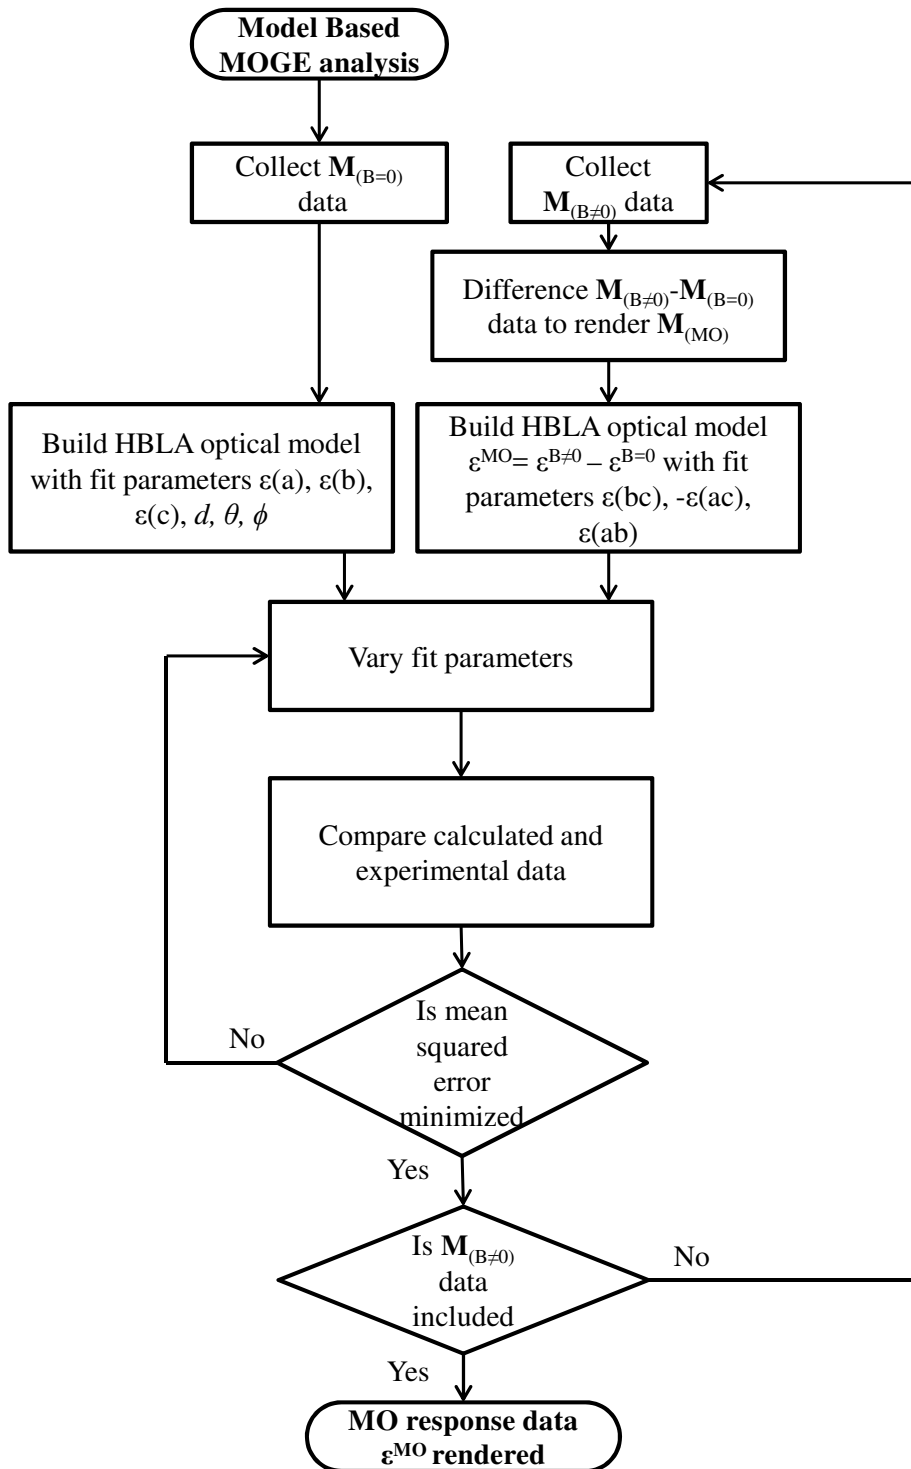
Model Based MOGE analysis

Collect $\mathbf{M}_{(B=0)}$ data

Collect $\mathbf{M}_{(B\neq0)}$ data

Difference $\mathbf{M}_{(B\neq0)}$-$\mathbf{M}_{(B=0)}$ data to render $\mathbf{M}_{(MO)}$

Build HBLA optical model with fit parameters ε(a), ε(b), ε(c), $d$, $\theta$, $\phi$

Build HBLA optical model $\varepsilon^{MO} = \varepsilon^{B\neq0} - \varepsilon^{B=0}$ with fit parameters ε(bc), -ε(ac), ε(ab)

Vary fit parameters

Compare calculated and experimental data

Is mean squared error minimized

No

Yes

Is $\mathbf{M}_{(B\neq0)}$ data included

No

Yes

MO response data $\varepsilon^{MO}$ rendered